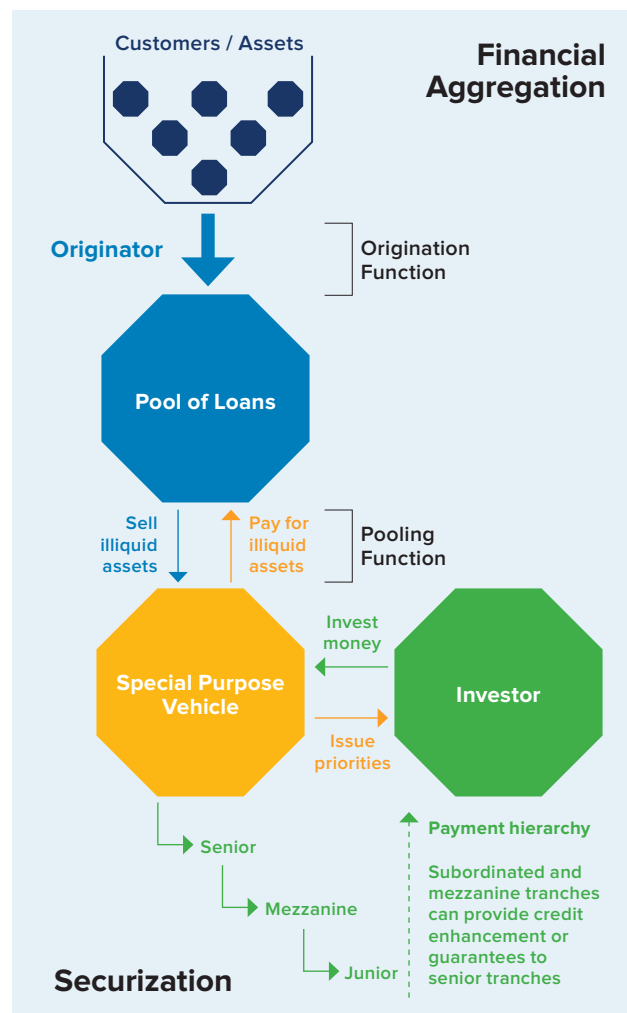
Customers / Assets

Financial Aggregation

Originator

Origination Function

Pool of Loans

Sell illiquid assets

Pay for illiquid assets

Pooling Function

Invest money

Special Purpose Vehicle

Investor

Issue priorities

Senior

Mezzanine

Junior

Payment hierarchy

Subordinated and mezzanine tranches can provide credit enhancement or guarantees to senior tranches

Securization